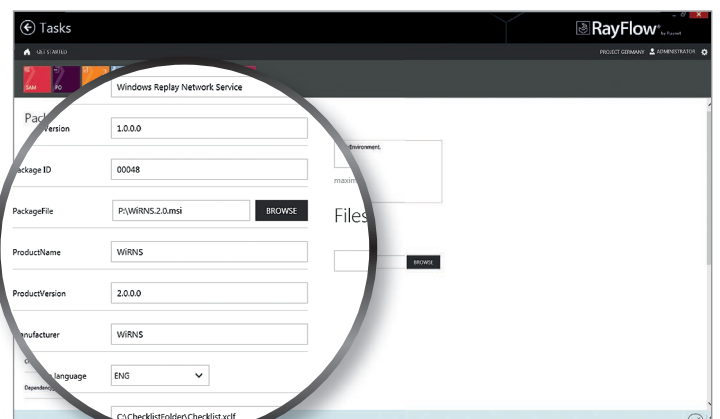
Tasks

RayFlow by Raynet

GET STARTED

PROJECT GERMANY ADMINISTRATOR

SAM

PO

Windows Replay Network Service

Pack

Version 1.0.0.0

Package ID 00048

PackageFile P:\WiRNS.2.0.msi BROWSE

ProductName WiRNS

ProductVersion 2.0.0.0

Manufacturer WiRNS

language ENG

Dependency

C:\ChecklistFolder\Checklist.xclf

Environment.

maxim

Files

BROWSE